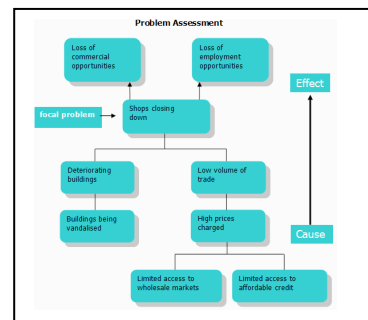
Problem Assessment

Loss of commercial opportunities

Loss of employment opportunities

Effect

focal problem

Shops closing down

Deteriorating buildings

Low volume of trade

Buildings being vandalised

High prices charged

Cause

Limited access to wholesale markets

Limited access to affordable credit